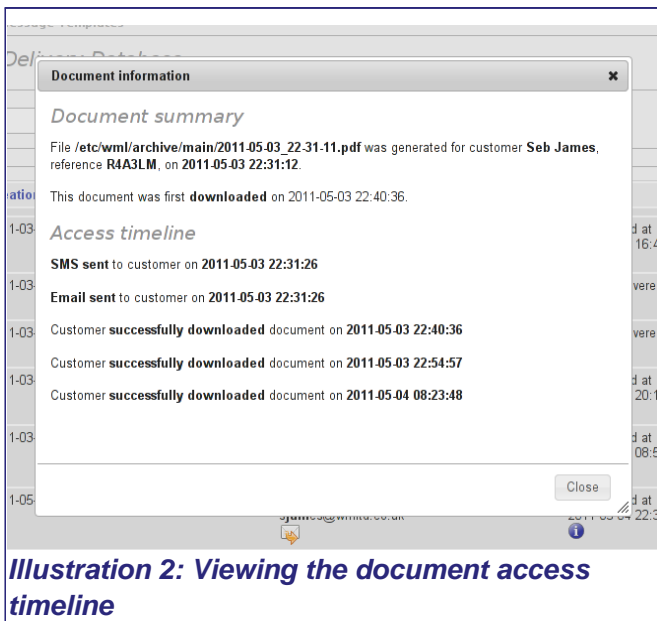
Document information

×

Document summary

File /etc/wml/archive/main/2011-05-03_22-31-11.pdf was generated for customer Seb James, reference R4A3LM, on 2011-05-03 22:31:12.

This document was first downloaded on 2011-05-03 22:40:36.

Access timeline

SMS sent to customer on 2011-05-03 22:31:26

Email sent to customer on 2011-05-03 22:31:26

Customer successfully downloaded document on 2011-05-03 22:40:36

Customer successfully downloaded document on 2011-05-03 22:54:57

Customer successfully downloaded document on 2011-05-04 08:23:48

Close

Illustration 2: Viewing the document access timeline